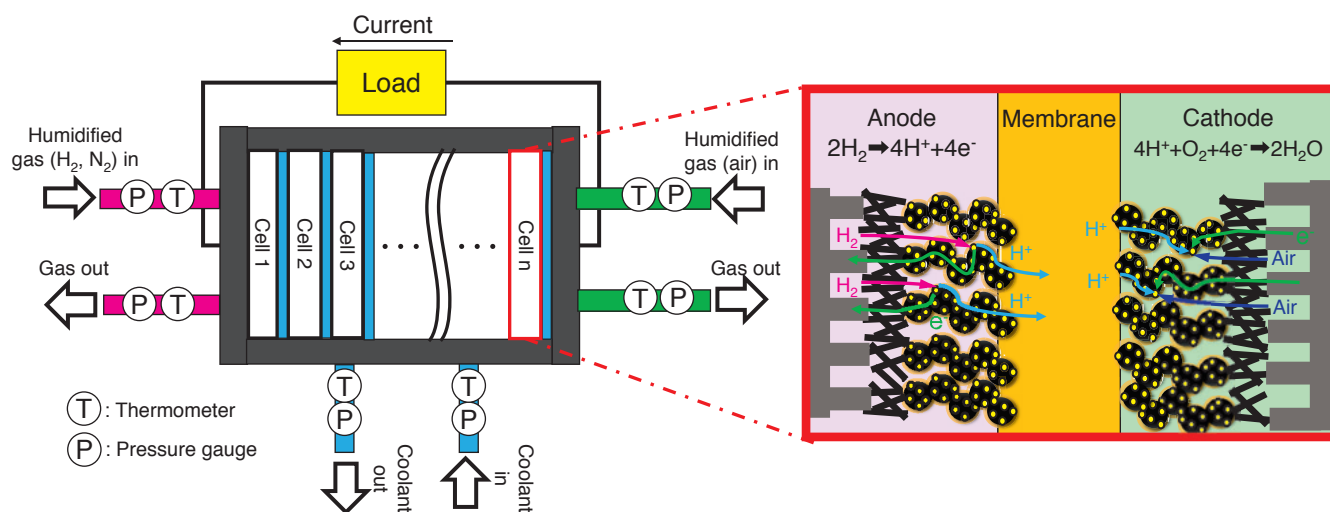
Current

Load

Humidified gas ($H_2$, $N_2$) in

P T

Cell 1 Cell 2 Cell 3 · · · · · · Cell n

Humidified gas (air) in

T P

Gas out

P T

Gas out

T P

T P

T P

T : Thermometer

P : Pressure gauge

Coolant out

Coolant in

Anode
$2H_2 \rightarrow 4H^+ + 4e^-$

Membrane

Cathode
$4H^+ + O_2 + 4e^- \rightarrow 2H_2O$

$H_2$

$H^+$

$H_2$

$H^+$

e

$H^+$

$H^+$

e

Air

Air